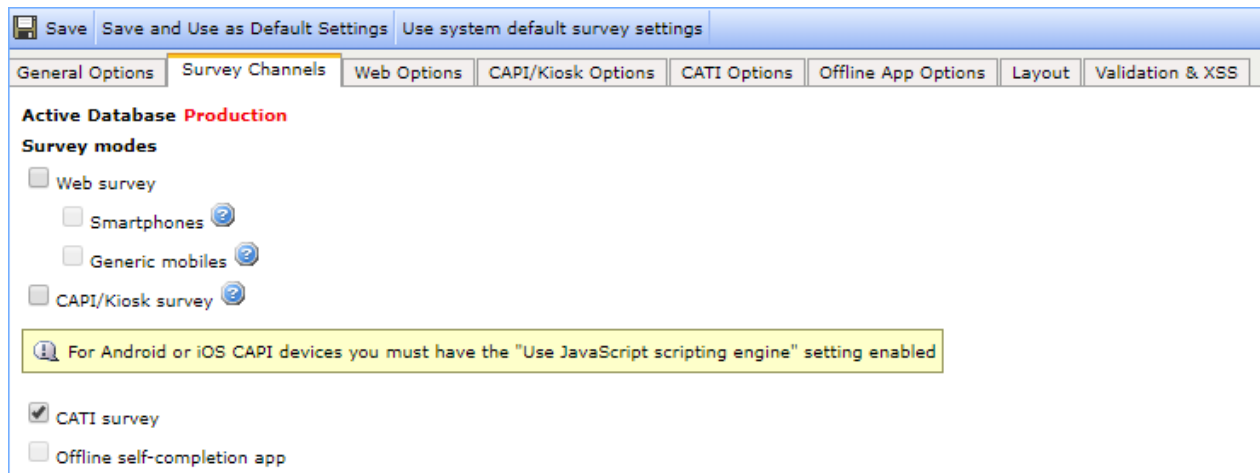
Save | Save and Use as Default Settings | Use system default survey settings

General Options | Survey Channels | Web Options | CAPI/Kiosk Options | CATI Options | Offline App Options | Layout | Validation & XSS

Active Database Production

Survey modes

Web survey

Smartphones

Generic mobiles

CAPI/Kiosk survey

For Android or iOS CAPI devices you must have the "Use JavaScript scripting engine" setting enabled

CATI survey

Offline self-completion app